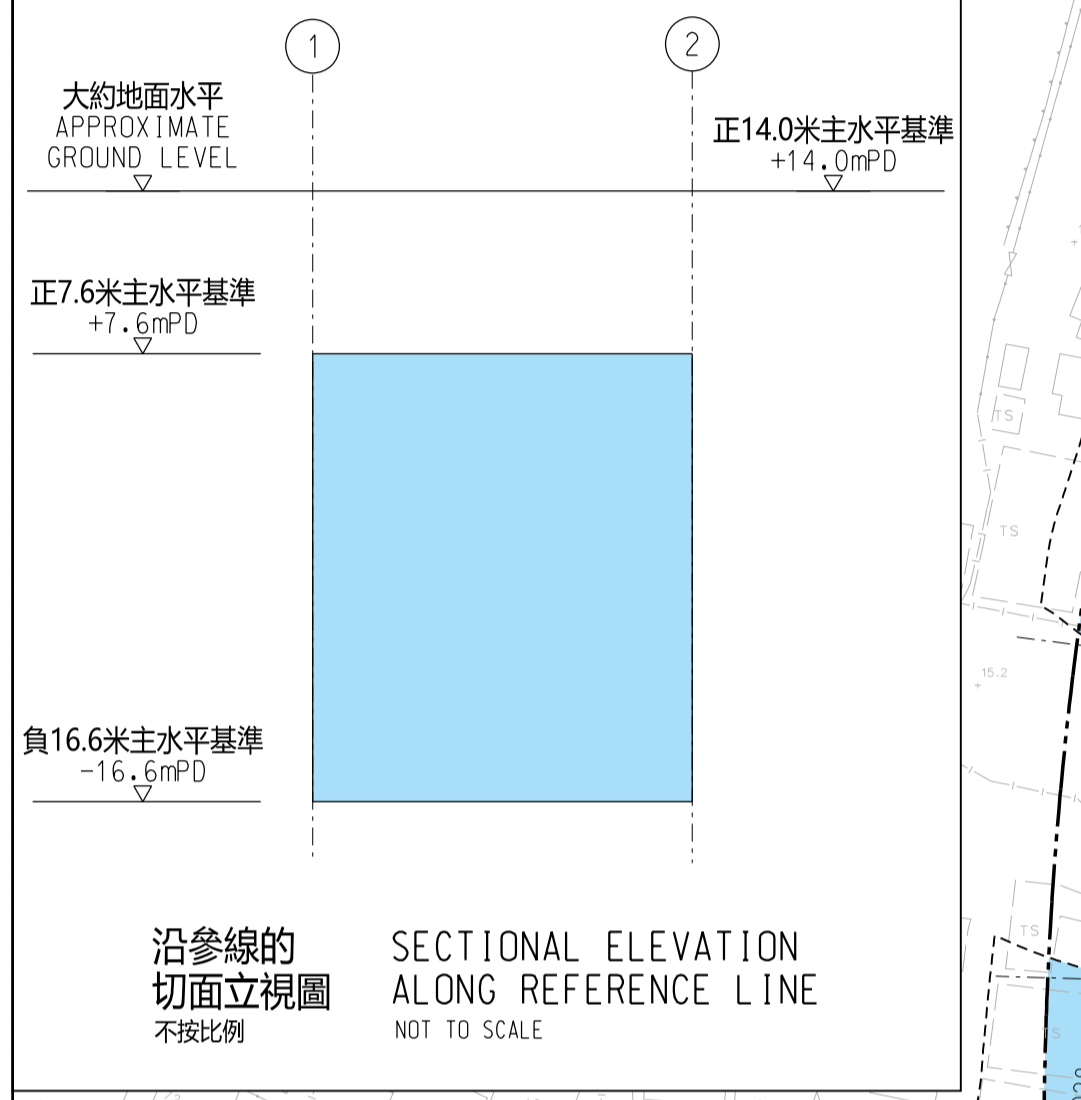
1

2

大約地面水平
APPROXIMATE
GROUND LEVEL

正14.0米主水平基準
+14.0mPD

正7.6米主水平基準
+7.6mPD

負16.6米主水平基準
-16.6mPD

TS

TS

15.2

TS

沿參線的
切面立視圖
不按比例

SECTIONAL ELEVATION
ALONG REFERENCE LINE
NOT TO SCALE